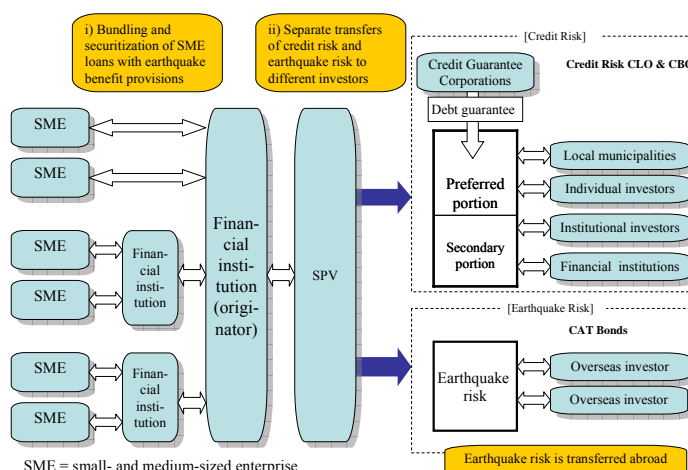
i) Bundling and securitization of SME loans with earthquake benefit provisions

ii) Separate transfers of credit risk and earthquake risk to different investors

[Credit Risk]

Credit Guarantee Corporations

Credit Risk CLO & CBO

Debt guarantee

SME

SME

SME

SME

SME

SME

Finan-cial insti-tution

Finan-cial insti-tution

Finan-cial institu-tion (origi-nator)

SPV

Preferred portion

Secondary portion

Local municipalities

Individual investors

Institutional investors

Financial institutions

[Earthquake Risk]

CAT Bonds

Earthquake risk

Overseas investor

Overseas investor

Earthquake risk is transferred abroad

SME = small- and medium-sized enterprise